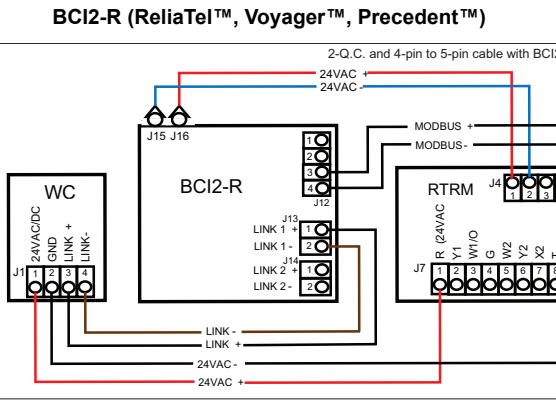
BCI2-R (ReliaTel™, Voyager™, Precedent™)

2-Q.C. and 4-pin to 5-pin cable with BCI2

24VAC +
24VAC -

J15 J16

BCI2-R

1
2
3
4
J12

MODBUS +
MODBUS -

J13
LINK 1 + 1
LINK 1 - 2

J14
LINK 2 + 1
LINK 2 - 2

WC

J1
24VAC/DC
GND
LINK +
LINK -
1 2 3 4

RTRM

J4
1 2 3

J7
R (24VAC
Y1
W1/O
G
W2
Y2
X2
1 2 3 4 5 6 7 8

LINK -
LINK +
24VAC -
24VAC +